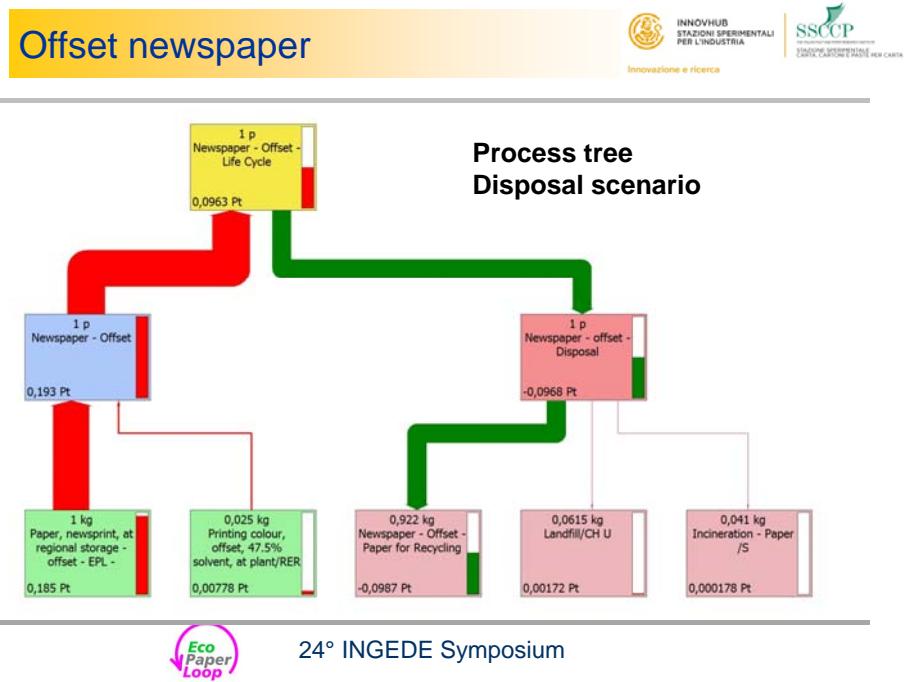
Offset newspaper

INNOVHUB
STAZIONI SPERIMENTALI PER L'INDUSTRIA
Innovazione e ricerca

SSCCP
STAZIONE SPERIMENTALE CARTA, CARTONI E PASTE PER CARTA

Process tree
Disposal scenario

1 p
Newspaper - Offset - Life Cycle
0,0963 Pt

1 p
Newspaper - Offset
0,193 Pt

1 p
Newspaper - offset - Disposal
-0,0968 Pt

1 kg
Paper, newsprint, at regional storage - offset - EPL -
0,185 Pt

0,025 kg
Printing colour, offset, 47.5% solvent, at plant/RER
0,00778 Pt

0,922 kg
Newspaper - Offset - Paper for Recycling
-0,0987 Pt

0,0615 kg
Landfill/CH U
0,00172 Pt

0,041 kg
Incineration - Paper /S
0,000178 Pt

Eco Paper Loop

24° INGEDE Symposium